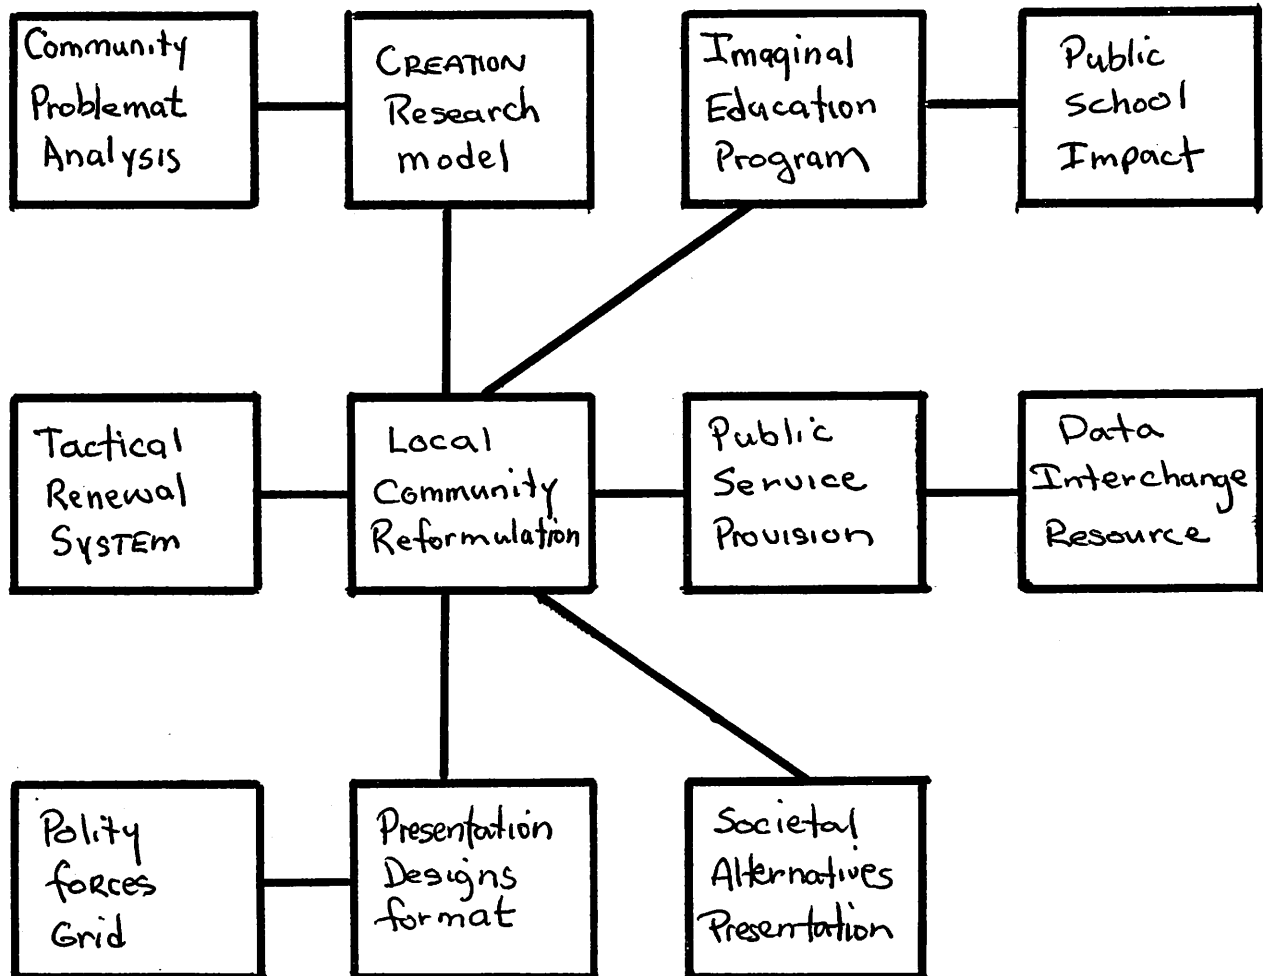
Community Problemat Analysis

CREATION Research model

Imaginal Education Program

Public School Impact

Tactical Renewal SYSTEM

Local Community Reformulation

Public Service Provision

Data Interchange Resource

Polity forces Grid

Presentation Designs format

Societal Alternatives Presentation